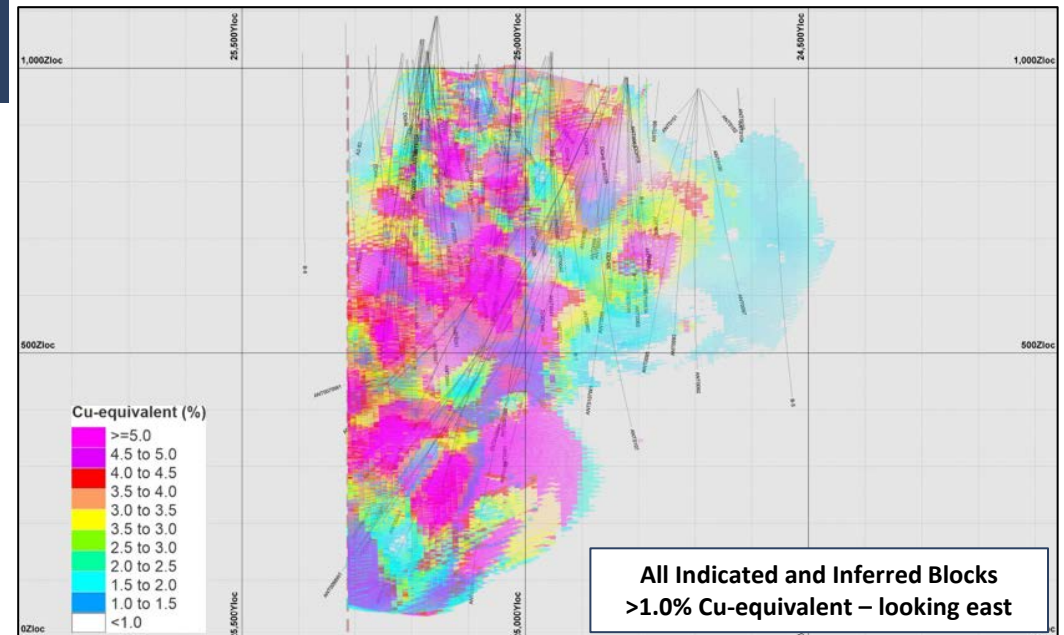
25,500Yloc

25,000Yloc

24,500Yloc

1,000Zloc

1,000Zloc

500Zloc

500Zloc

0Zloc

25,500Yloc

25,000Yloc

Cu-equivalent (%)

| |
|---|
| >=5.0 |
| 4.5 to 5.0 |
| 4.0 to 4.5 |
| 3.5 to 4.0 |
| 3.0 to 3.5 |
| 3.5 to 3.0 |
| 2.5 to 3.0 |
| 2.0 to 2.5 |
| 1.5 to 2.0 |
| 1.0 to 1.5 |
| <1.0 |

All Indicated and Inferred Blocks
>1.0% Cu-equivalent – looking east